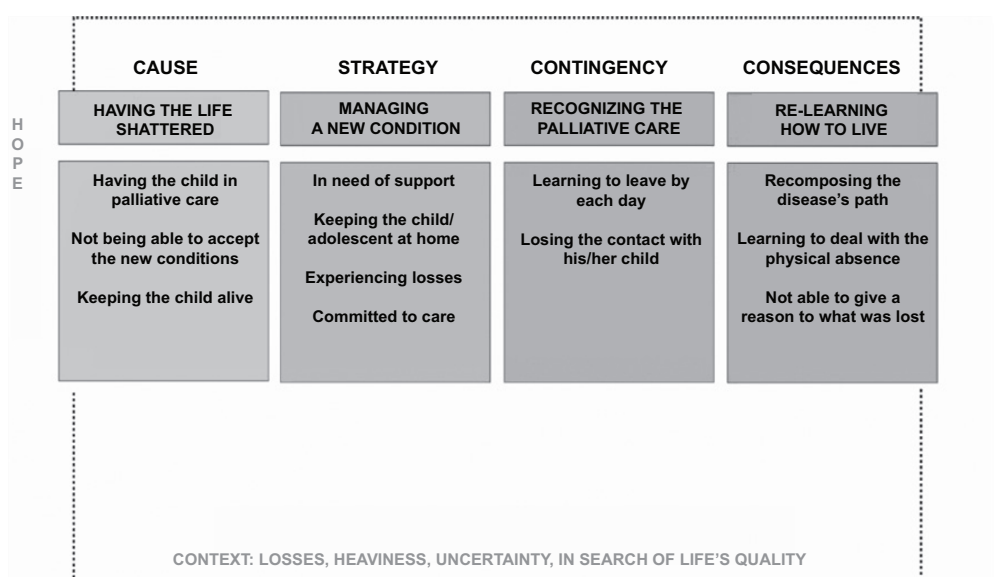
HOPE

| CAUSE | STRATEGY | CONTINGENCY | CONSEQUENCES |
|---|---|---|---|
| HAVING THE LIFE SHATTERED | MANAGING A NEW CONDITION | RECOGNIZING THE PALLIATIVE CARE | RE-LEARNING HOW TO LIVE |
| Having the child in palliative care<br><br>Not being able to accept the new conditions<br><br>Keeping the child alive | In need of support<br><br>Keeping the child/ adolescent at home<br><br>Experiencing losses<br><br>Committed to care | Learning to leave by each day<br><br>Losing the contact with his/her child | Recomposing the disease's path<br><br>Learning to deal with the physical absence<br><br>Not able to give a reason to what was lost |

CONTEXT: LOSSES, HEAVINESS, UNCERTAINTY, IN SEARCH OF LIFE'S QUALITY